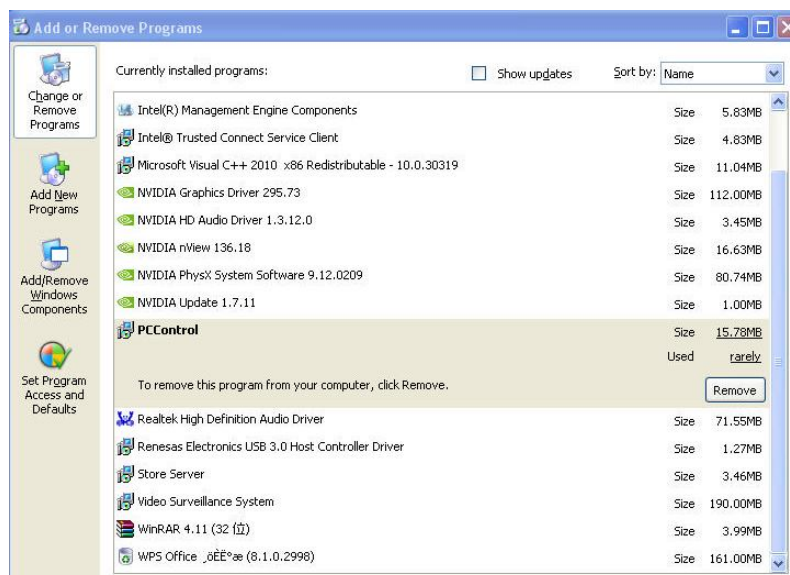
Add or Remove Programs

Change or Remove Programs

Add New Programs

Add/Remove Windows Components

Set Program Access and Defaults

Currently installed programs:

Show updates

Sort by: Name

| Program | | |
|---|---|---|
| Intel(R) Management Engine Components | Size | 5.83MB |
| Intel® Trusted Connect Service Client | Size | 4.83MB |
| Microsoft Visual C++ 2010 x86 Redistributable - 10.0.30319 | Size | 11.04MB |
| NVIDIA Graphics Driver 295.73 | Size | 112.00MB |
| NVIDIA HD Audio Driver 1.3.12.0 | Size | 3.45MB |
| NVIDIA nView 136.18 | Size | 16.63MB |
| NVIDIA PhysX System Software 9.12.0209 | Size | 80.74MB |
| NVIDIA Update 1.7.11 | Size | 1.00MB |
| PCControl | Size | 15.78MB |
| | Used | rarely |

To remove this program from your computer, click Remove.

Remove

| Program | | |
|---|---|---|
| Realtek High Definition Audio Driver | Size | 71.55MB |
| Renesas Electronics USB 3.0 Host Controller Driver | Size | 1.27MB |
| Store Server | Size | 3.46MB |
| Video Surveillance System | Size | 190.00MB |
| WinRAR 4.11 (32 位) | Size | 3.99MB |
| WPS Office ¸öÈË°æ (8.1.0.2998) | Size | 161.00MB |